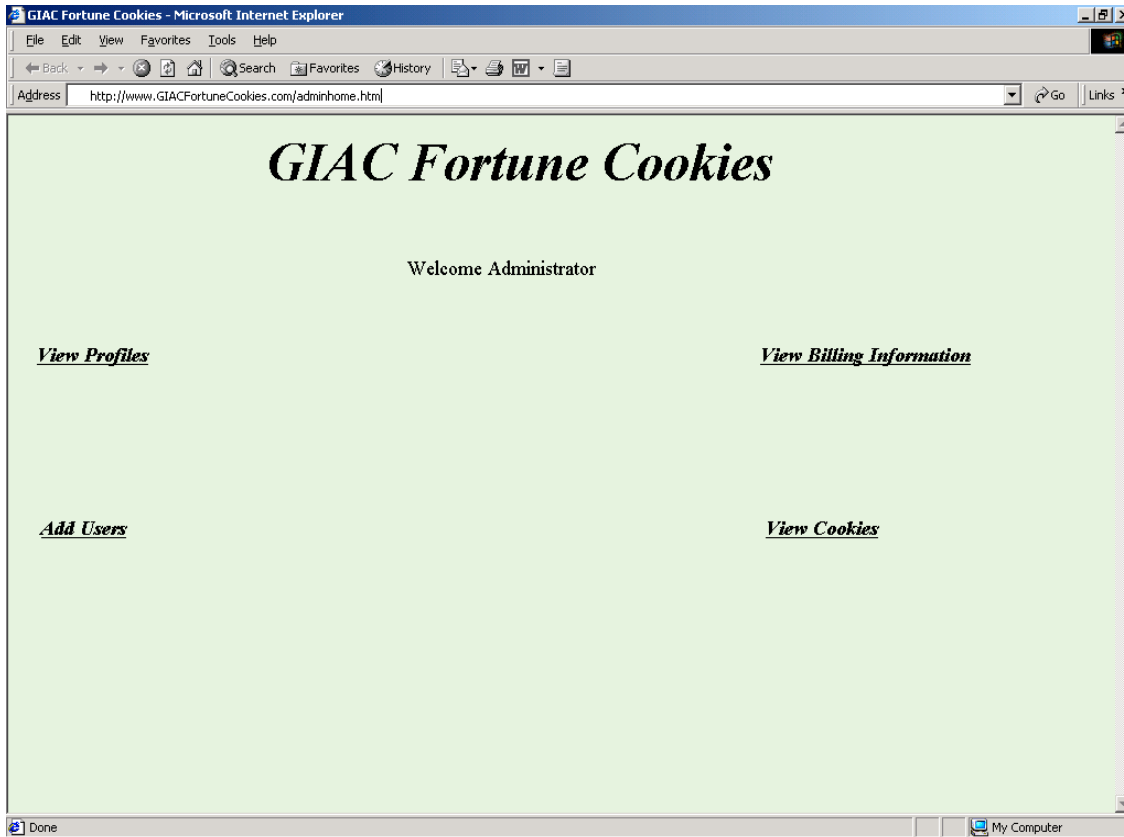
GIAC Fortune Cookies - Microsoft Internet Explorer

File Edit View Favorites Tools Help

Back Search Favorites History

Address http://www.GIACFortuneCookies.com/adminhome.htm Go Links

GIAC Fortune Cookies

Welcome Administrator

View Profiles

View Billing Information

Add Users

View Cookies

Done

My Computer